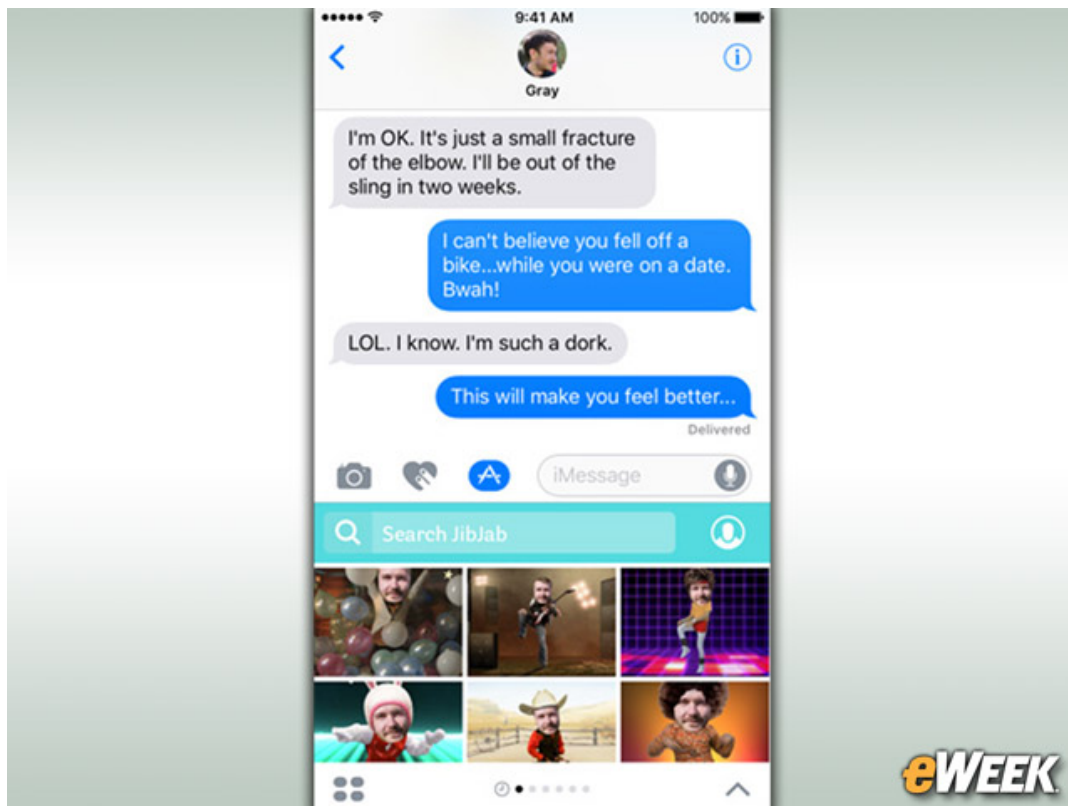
9:41 AM
100%
Gray

I'm OK. It's just a small fracture of the elbow. I'll be out of the sling in two weeks.

I can't believe you fell off a bike...while you were on a date. Bwah!

LOL. I know. I'm such a dork.

This will make you feel better...

Delivered

iMessage

Search JibJab

eWEEK